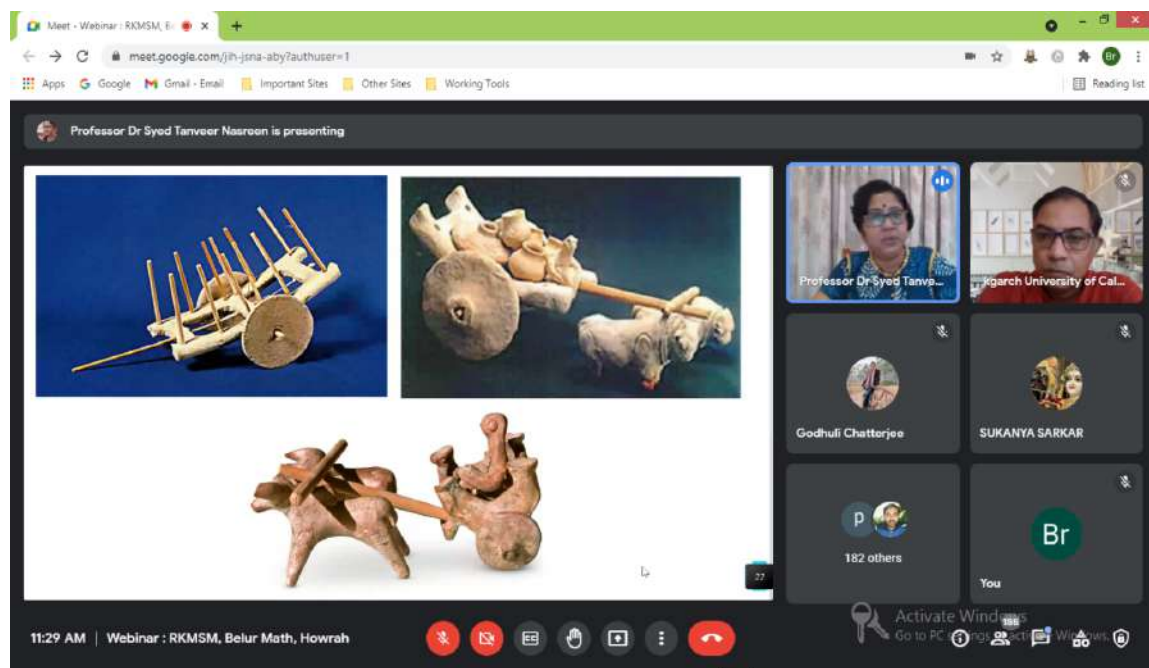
Meet - Webinar : RKMSM, B
meet.google.com/jih-jsna-aby?authuser=1
Apps Google Gmail - Email Important Sites Other Sites Working Tools
Reading list
Professor Dr Syed Tanveer Nasreen is presenting
Professor Dr Syed Tanve...
kgarch University of Cal...
Godhuli Chatterjee
SUKANYA SARKAR
P
182 others
Br
You
27
11:29 AM | Webinar : RKMSM, Belur Math, Howrah
Activate Windows
Go to PC settings to activate Windows.
186